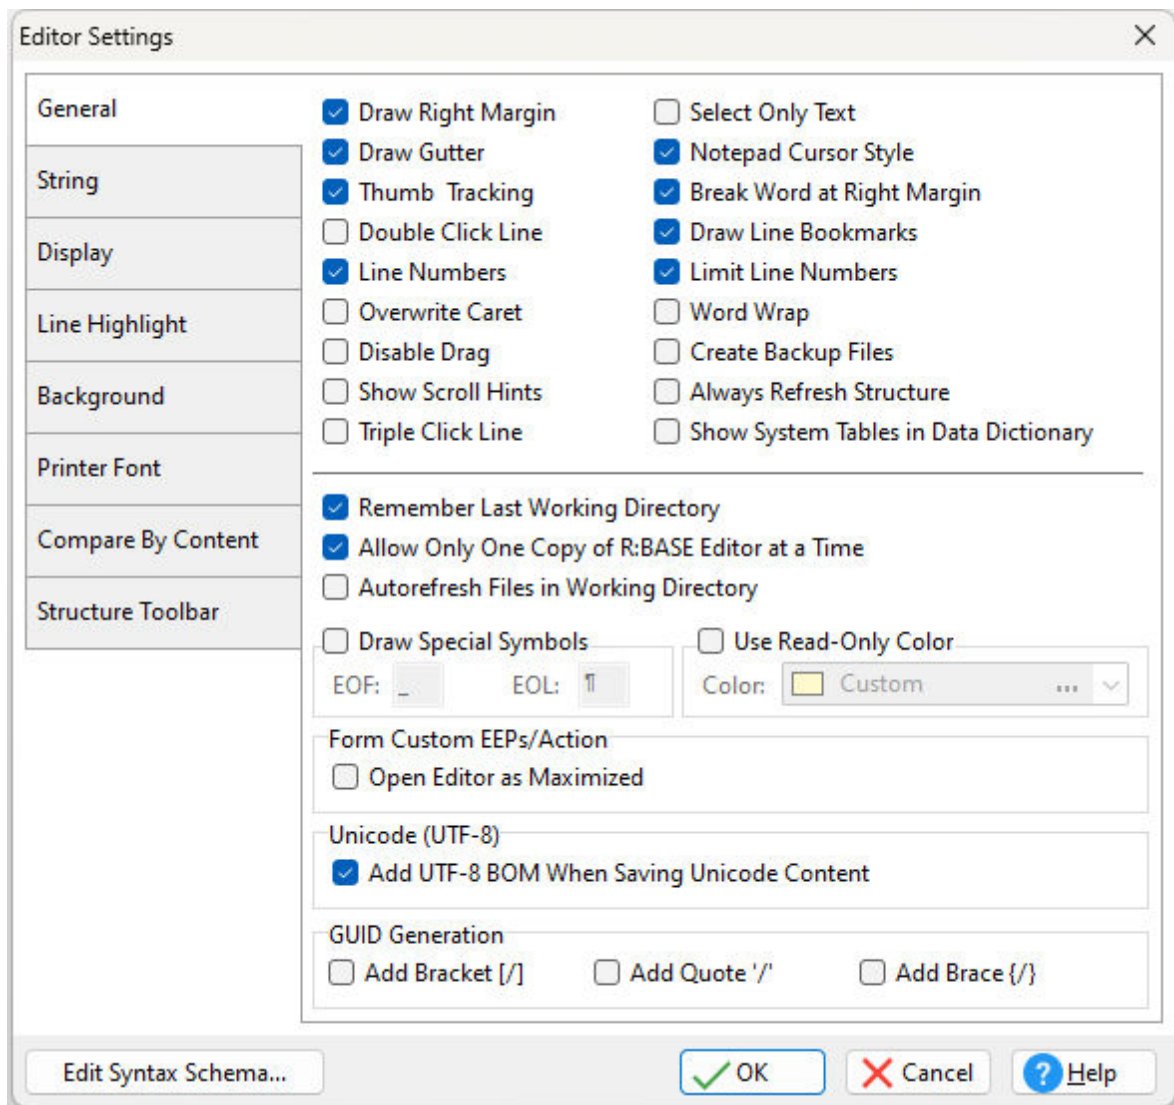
Editor Settings

General
String
Display
Line Highlight
Background
Printer Font
Compare By Content
Structure Toolbar

Draw Right Margin
Draw Gutter
Thumb Tracking
Double Click Line
Line Numbers
Overwrite Caret
Disable Drag
Show Scroll Hints
Triple Click Line

Select Only Text
Notepad Cursor Style
Break Word at Right Margin
Draw Line Bookmarks
Limit Line Numbers
Word Wrap
Create Backup Files
Always Refresh Structure
Show System Tables in Data Dictionary

Remember Last Working Directory
Allow Only One Copy of R:BASE Editor at a Time
Autorefresh Files in Working Directory

Draw Special Symbols
EOF: _ EOL: ¶

Use Read-Only Color
Color: Custom ...

Form Custom EEPs/Action
Open Editor as Maximized

Unicode (UTF-8)
Add UTF-8 BOM When Saving Unicode Content

GUID Generation
Add Bracket [/] Add Quote '/' Add Brace {/}

Edit Syntax Schema...
OK
Cancel
Help